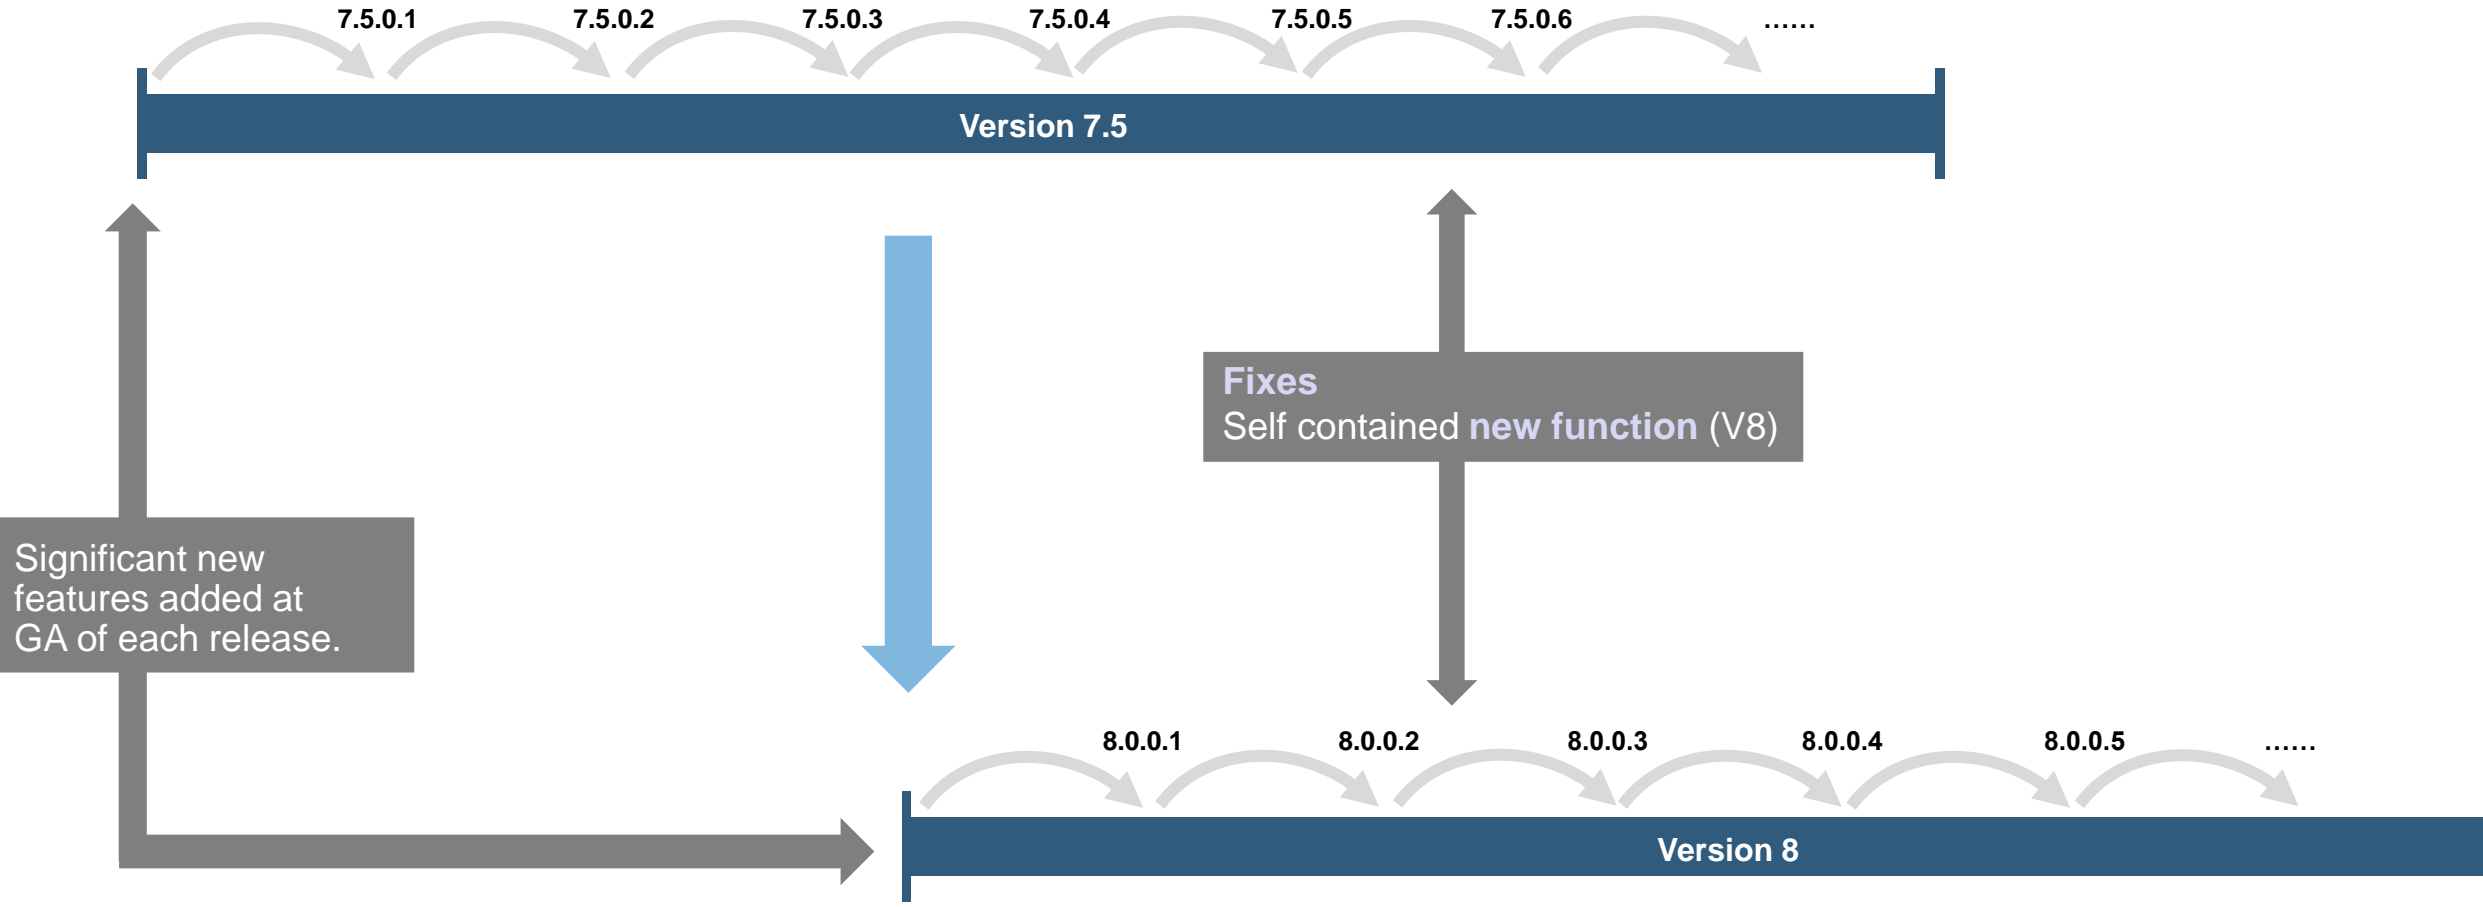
7.5.0.1 7.5.0.2 7.5.0.3 7.5.0.4 7.5.0.5 7.5.0.6 ......

Version 7.5

Fixes
Self contained new function (V8)

Significant new features added at GA of each release.

8.0.0.1 8.0.0.2 8.0.0.3 8.0.0.4 8.0.0.5 ......

Version 8